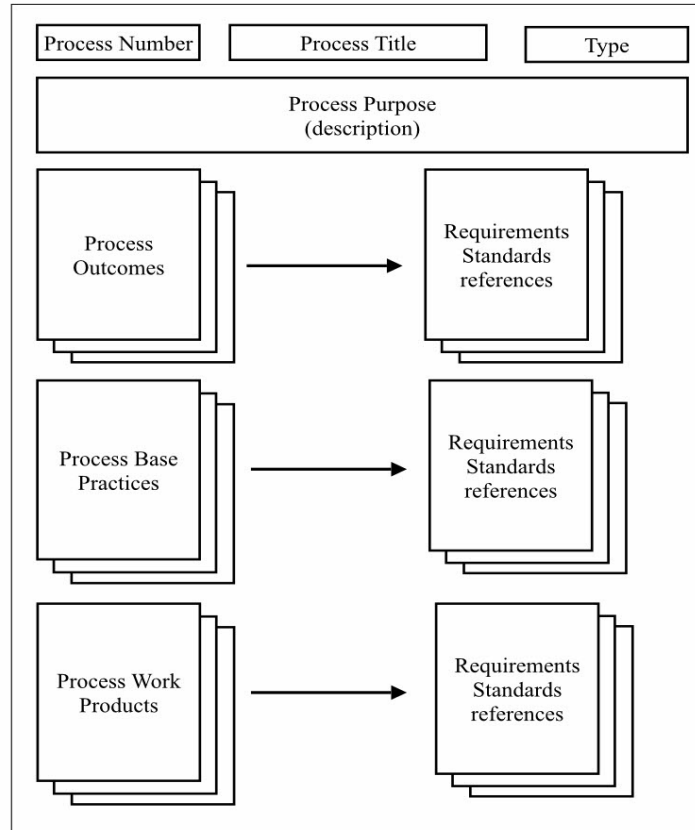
Process Number

Process Title

Type

Process Purpose
(description)

Process Outcomes

Requirements
Standards
references

Process Base Practices

Requirements
Standards
references

Process Work Products

Requirements
Standards
references